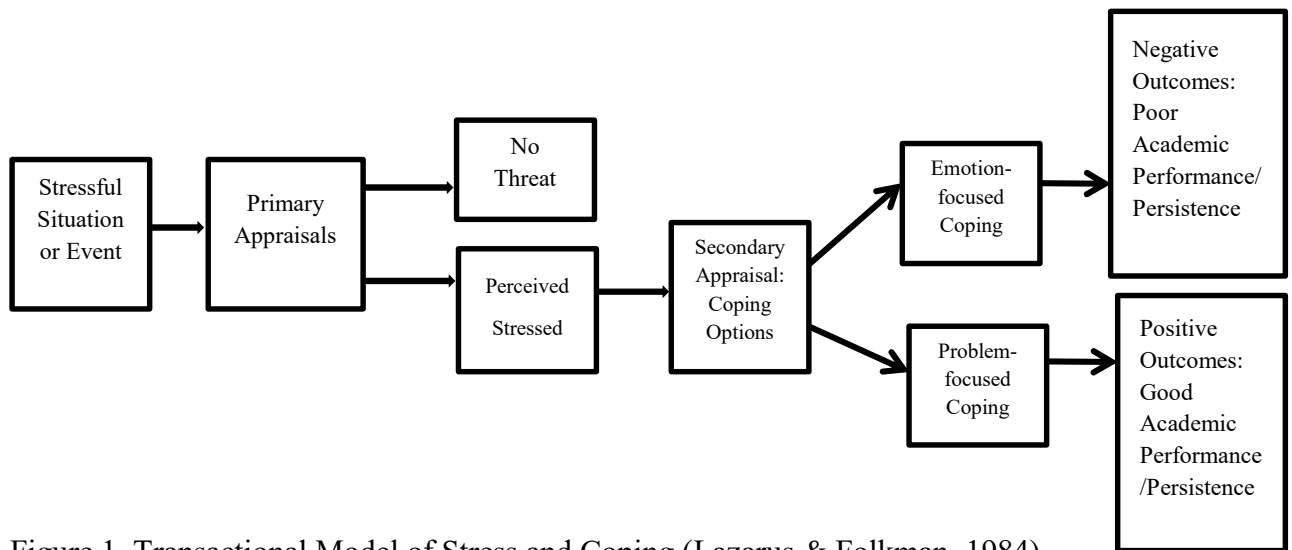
Stressful Situation or Event

Primary Appraisals

No Threat

Perceived Stressed

Secondary Appraisal: Coping Options

Emotion-focused Coping

Problem-focused Coping

Negative Outcomes: Poor Academic Performance/ Persistence

Positive Outcomes: Good Academic Performance /Persistence

Figure 1. Transactional Model of Stress and Coping (Lazarus & Folkman, 1984).